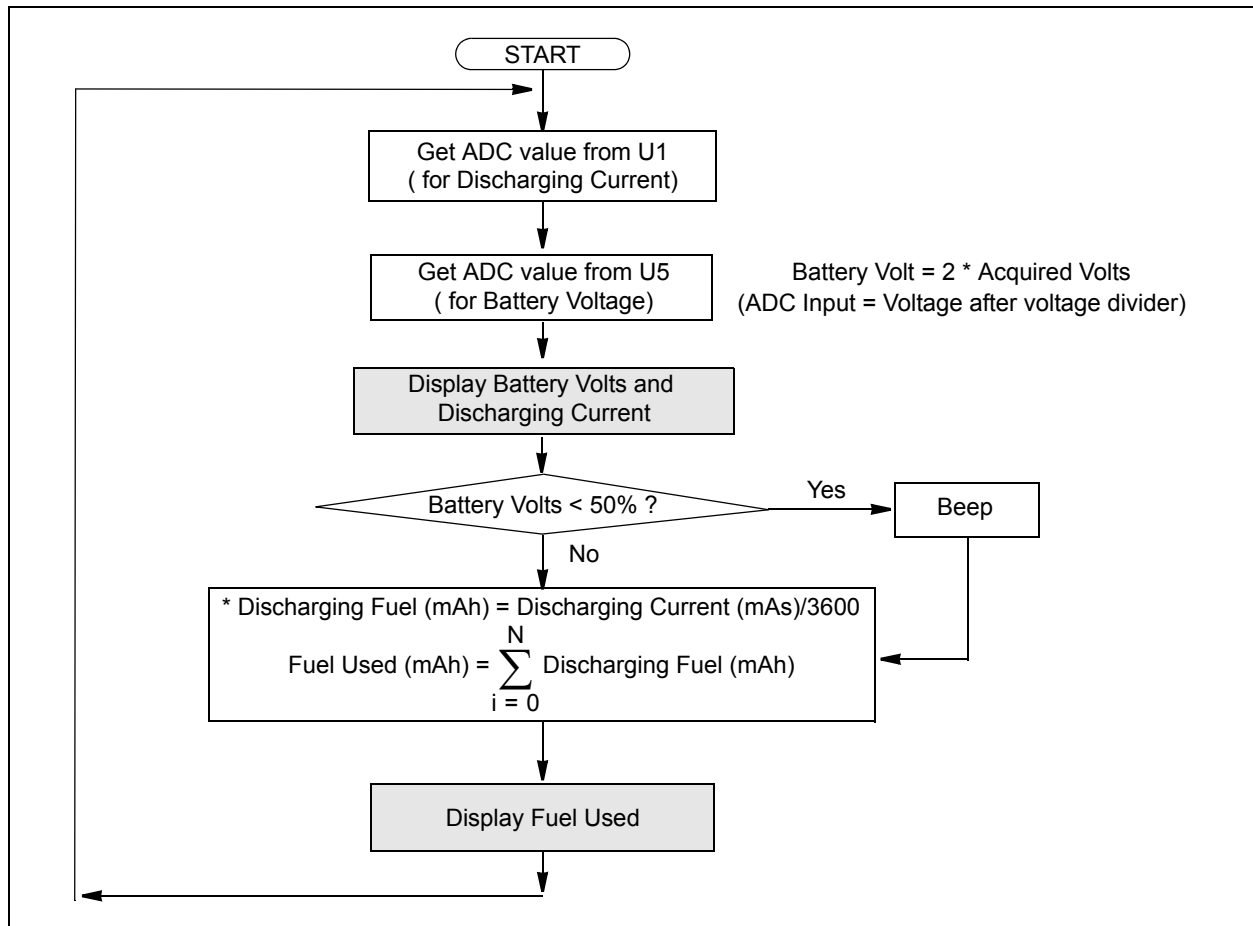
START

Get ADC value from U1 ( for Discharging Current)

Get ADC value from U5 ( for Battery Voltage)

Battery Volt = 2 * Acquired Volts
(ADC Input = Voltage after voltage divider)

Display Battery Volts and Discharging Current

Battery Volts < 50% ?

Yes

Beep

No

* Discharging Fuel (mAh) = Discharging Current (mAs)/3600

Fuel Used (mAh) = $\sum_{i=0}^{N}$ Discharging Fuel (mAh)

Display Fuel Used